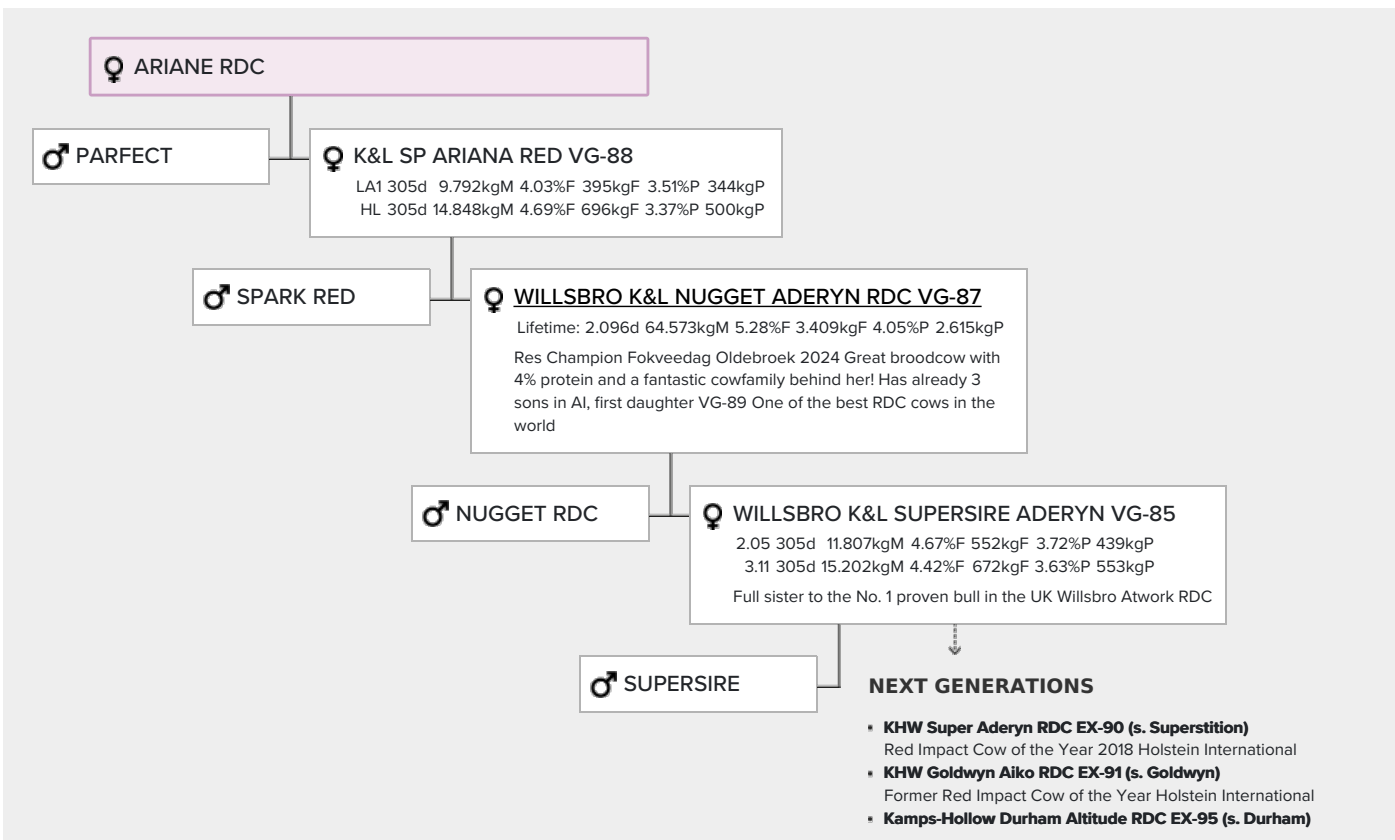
♀ ARIANE RDC

♂ PARFECT

♀ K&L SP ARIANA RED VG-88
LA1 305d 9.792kgM 4.03%F 395kgF 3.51%P 344kgP
HL 305d 14.848kgM 4.69%F 696kgF 3.37%P 500kgP

♂ SPARK RED

♀ WILLSBRO K&L NUGGET ADERYN RDC VG-87
Lifetime: 2.096d 64.573kgM 5.28%F 3.409kgF 4.05%P 2.615kgP
Res Champion Fokveedag Oldebroek 2024 Great broodcow with 4% protein and a fantastic cowfamily behind her! Has already 3 sons in AI, first daughter VG-89 One of the best RDC cows in the world

♂ NUGGET RDC

♀ WILLSBRO K&L SUPERSIRE ADERYN VG-85
2.05 305d 11.807kgM 4.67%F 552kgF 3.72%P 439kgP
3.11 305d 15.202kgM 4.42%F 672kgF 3.63%P 553kgP
Full sister to the No. 1 proven bull in the UK Willsbro Atwork RDC

♂ SUPERSIRE

NEXT GENERATIONS

- KHW Super Aderyn RDC EX-90 (s. Superstition)
Red Impact Cow of the Year 2018 Holstein International
- KHW Goldwyn Aiko RDC EX-91 (s. Goldwyn)
Former Red Impact Cow of the Year Holstein International
- Kamps-Hollow Durham Altitude RDC EX-95 (s. Durham)